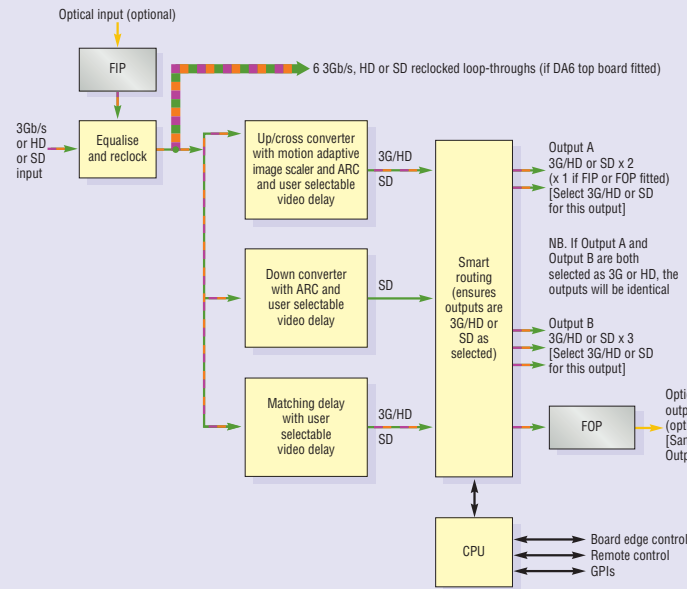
Optical input (optional)

FIP

6 3Gb/s, HD or SD reclocked loop-throughs (if DA6 top board fitted)

3Gb/s or HD or SD input

Equalise and reclock

Up/cross converter with motion adaptive image scaler and ARC and user selectable video delay

3G/HD

SD

Down converter with ARC and user selectable video delay

SD

Matching delay with user selectable video delay

3G/HD

SD

Smart routing (ensures outputs are 3G/HD or SD as selected)

Output A
3G/HD or SD x 2
(x 1 if FIP or FOP fitted)
[Select 3G/HD or SD for this output]

NB. If Output A and Output B are both selected as 3G or HD, the outputs will be identical

Output B
3G/HD or SD x 3
[Select 3G/HD or SD for this output]

FOP

Opti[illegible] outp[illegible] (opt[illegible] [Sar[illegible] Outp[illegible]

CPU

Board edge control
Remote control
GPIs